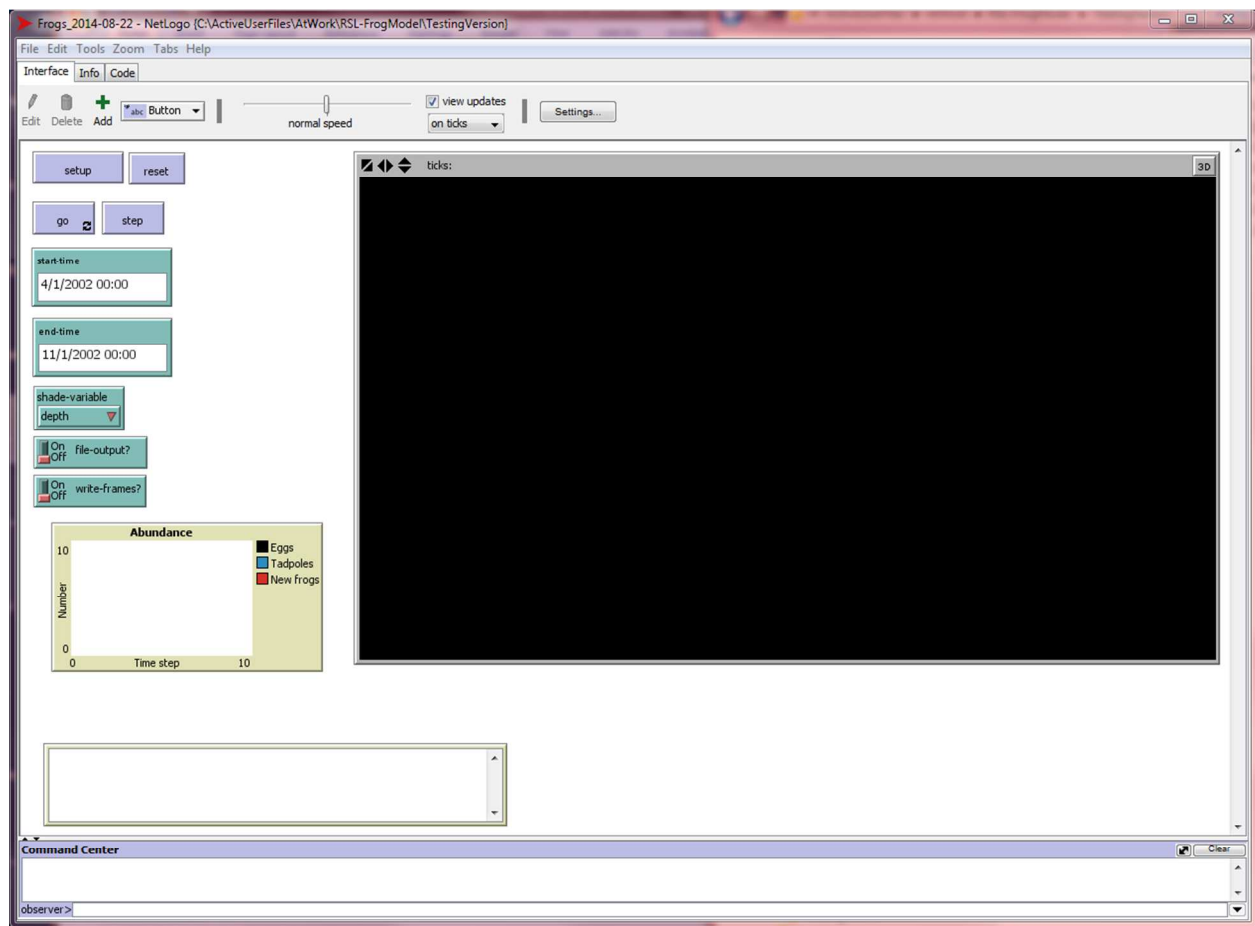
Frogs_2014-08-22 - NetLogo {C:\ActiveUserFiles\AtWork\RSL-FrogModel\TestingVersion}

File Edit Tools Zoom Tabs Help

Interface Info Code

Edit Delete Add Button

normal speed

view updates

on ticks

Settings...

ticks:

3D

setup

reset

go

step

start-time

4/1/2002 00:00

end-time

11/1/2002 00:00

shade-variable

depth

On Off file-output?

On Off write-frames?

Abundance

10

Number

0

0 Time step 10

Eggs

Tadpoles

New frogs

Command Center

Clear

observer>